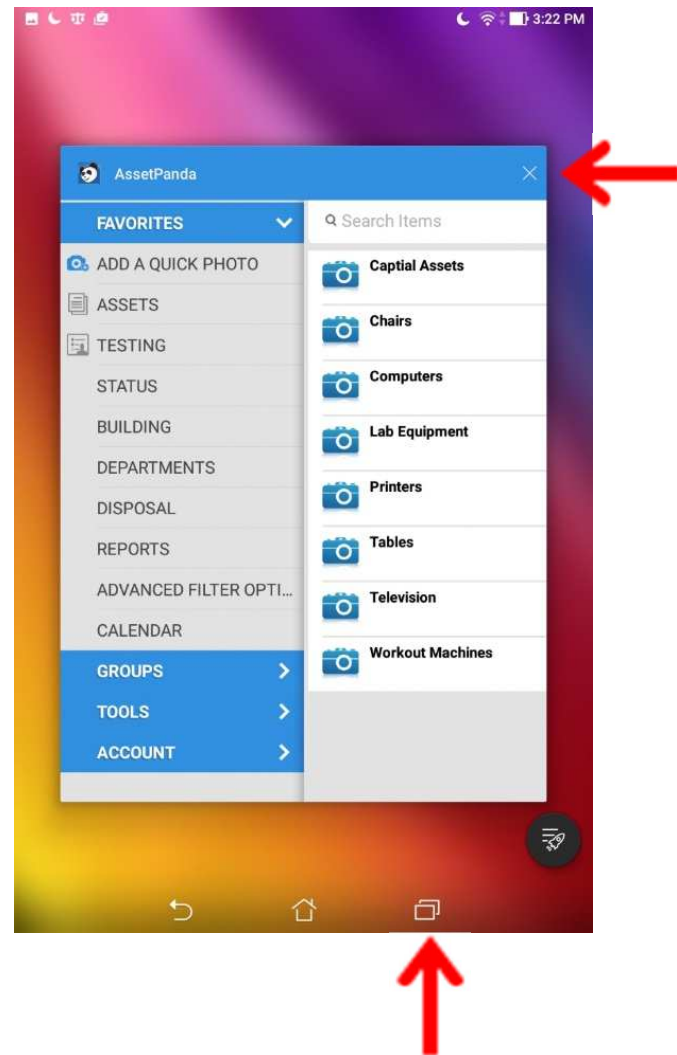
3:22 PM

AssetPanda

FAVORITES
ADD A QUICK PHOTO
ASSETS
TESTING
STATUS
BUILDING
DEPARTMENTS
DISPOSAL
REPORTS
ADVANCED FILTER OPTI...
CALENDAR
GROUPS
TOOLS
ACCOUNT

Search Items

Captial Assets
Chairs
Computers
Lab Equipment
Printers
Tables
Television
Workout Machines